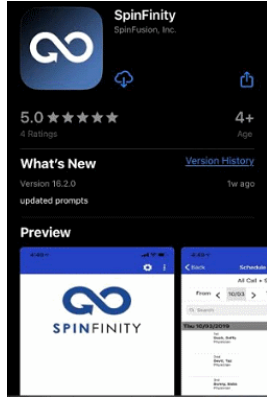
SpinFinity
SpinFusion, Inc.

5.0 ★★★★★
4 Ratings

4+
Age

What's New
Version History
Version 16.2.0
1w ago
updated prompts

Preview

4:49
SPINFINITY

4:49
< Back
Schedule
All Call
From < 10/03 >
Search
Thu 10/03/2019
Davis, Kathy
Physician
Davis, Ted
Physician
Doe, Sally
Physician
Brown, Eddie
Physician